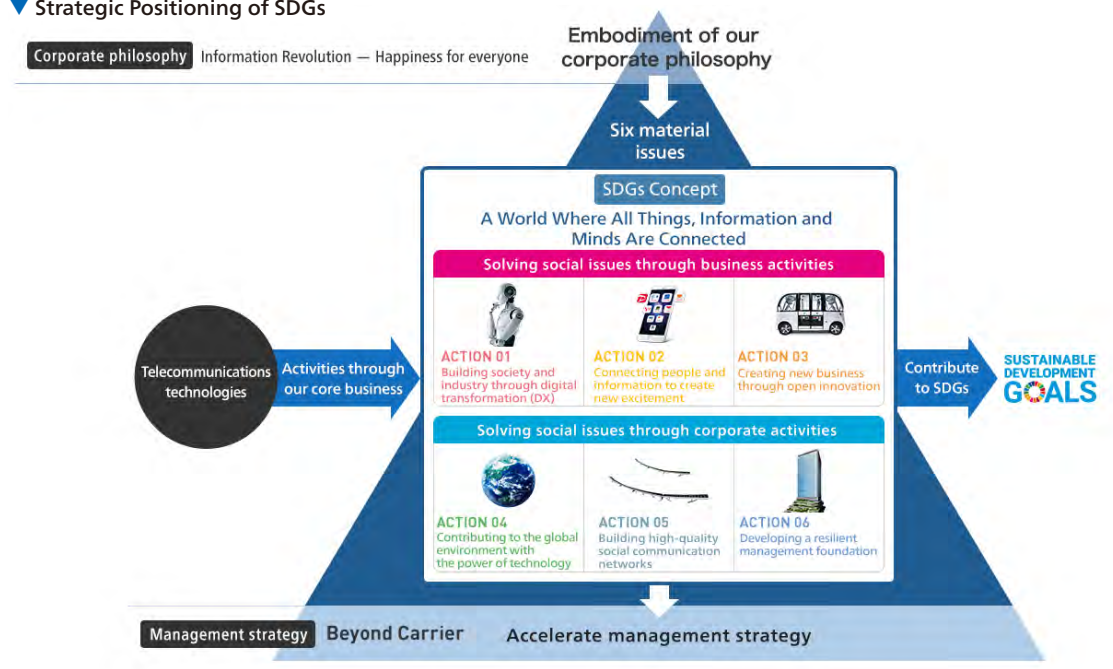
Strategic Positioning of SDGs

Corporate philosophy Information Revolution — Happiness for everyone

Embodiment of our corporate philosophy

Six material issues

SDGs Concept

A World Where All Things, Information and Minds Are Connected

Solving social issues through business activities

ACTION 01
Building society and industry through digital transformation (DX)

ACTION 02
Connecting people and information to create new excitement

ACTION 03
Creating new business through open innovation

Telecommunications technologies

Activities through our core business

Contribute to SDGs

SUSTAINABLE DEVELOPMENT GOALS

Solving social issues through corporate activities

ACTION 04
Contributing to the global environment with the power of technology

ACTION 05
Building high-quality social communication networks

ACTION 06
Developing a resilient management foundation

Management strategy Beyond Carrier

Accelerate management strategy